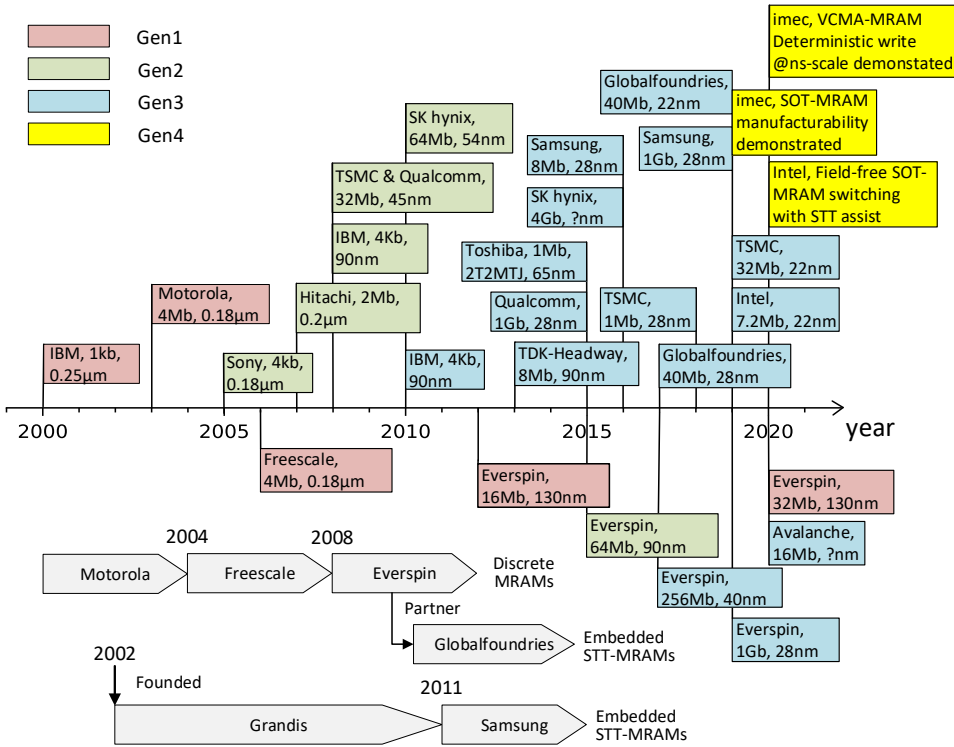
Gen1
Gen2
Gen3
Gen4

imec, VCMA-MRAM Deterministic write @ns-scale demonstated

Globalfoundries, 40Mb, 22nm

imec, SOT-MRAM manufacturability demonstrated

SK hynix, 64Mb, 54nm

Samsung, 8Mb, 28nm

Samsung, 1Gb, 28nm

TSMC & Qualcomm, 32Mb, 45nm

SK hynix, 4Gb, ?nm

Intel, Field-free SOT-MRAM switching with STT assist

IBM, 4Kb, 90nm

Toshiba, 1Mb, 2T2MTJ, 65nm

TSMC, 32Mb, 22nm

Motorola, 4Mb, 0.18μm

Hitachi, 2Mb, 0.2μm

Qualcomm, 1Gb, 28nm

TSMC, 1Mb, 28nm

Intel, 7.2Mb, 22nm

IBM, 1kb, 0.25μm

Sony, 4kb, 0.18μm

IBM, 4Kb, 90nm

TDK-Headway, 8Mb, 90nm

Globalfoundries, 40Mb, 28nm

2000
2005
2010
2015
2020
year

Freescale, 4Mb, 0.18μm

Everspin, 16Mb, 130nm

Everspin, 32Mb, 130nm

Everspin, 64Mb, 90nm

Avalanche, 16Mb, ?nm

2004
2008
Motorola
Freescale
Everspin
Discrete MRAMs

Everspin, 256Mb, 40nm

Partner
Globalfoundries
Embedded STT-MRAMs

Everspin, 1Gb, 28nm

2002
Founded
2011
Grandis
Samsung
Embedded STT-MRAMs